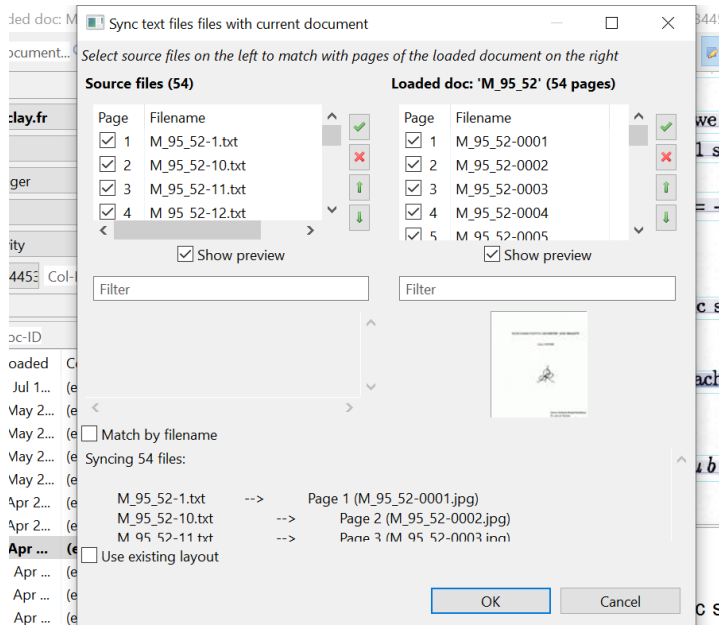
Loaded doc: M

Sync text files files with current document

Select source files on the left to match with pages of the loaded document on the right

Source files (54)

| Page | Filename |
|---|---|
| 1 | M_95_52-1.txt |
| 2 | M_95_52-10.txt |
| 3 | M_95_52-11.txt |
| 4 | M_95_52-12.txt |

Show preview

Filter

Loaded doc: 'M_95_52' (54 pages)

| Page | Filename |
|---|---|
| 1 | M_95_52-0001 |
| 2 | M_95_52-0002 |
| 3 | M_95_52-0003 |
| 4 | M_95_52-0004 |
| 5 | M_95_52-0005 |

Show preview

Filter

Match by filename

Syncing 54 files:

M_95_52-1.txt --> Page 1 (M_95_52-0001.jpg)
M_95_52-10.txt --> Page 2 (M_95_52-0002.jpg)
M_95_52-11.txt --> Page 3 (M_95_52-0003.jpg)

Use existing layout

OK

Cancel

document...
clay.fr
ger
rity
4453
Col-I
oc-ID
oaded
Jul 1...
May 2...
May 2...
May 2...
May 2...
May 2...
Apr 2...
Apr 2...
Apr ...
Apr ...
Apr ...
Apr ...
(e
(e
(e
(e
(e
(e
(e
(e
(e
(e
(e
C
we
l s
= -
c s
ach
u b
c s
844